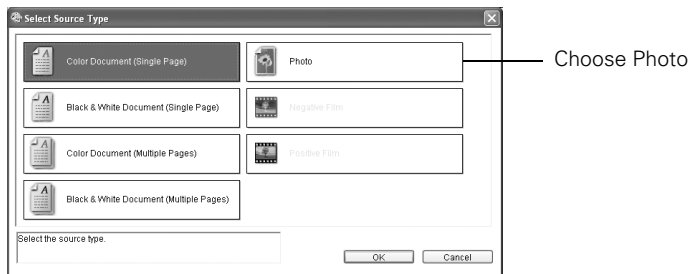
Select Source Type

Color Document (Single Page)

Photo

Choose Photo

Black & White Document (Single Page)

Negative Film

Color Document (Multiple Pages)

Positive Film

Black & White Document (Multiple Pages)

Select the source type.

OK

Cancel